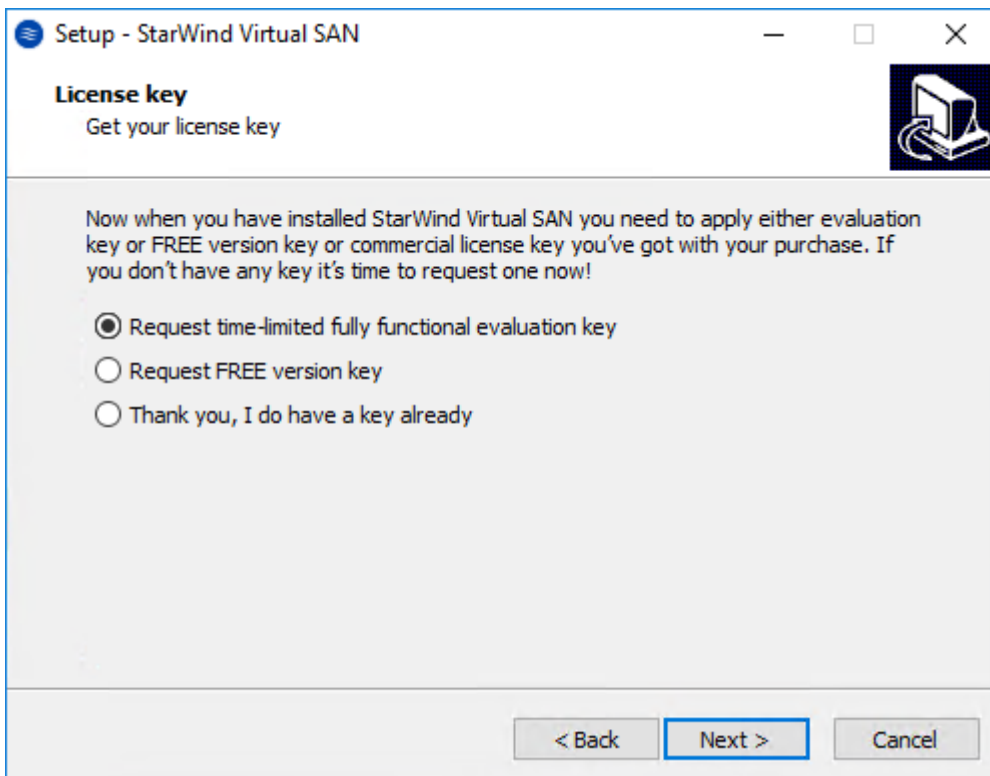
Setup - StarWind Virtual SAN

License key

Get your license key

Now when you have installed StarWind Virtual SAN you need to apply either evaluation key or FREE version key or commercial license key you've got with your purchase. If you don't have any key it's time to request one now!

Request time-limited fully functional evaluation key

Request FREE version key

Thank you, I do have a key already

< Back

Next >

Cancel